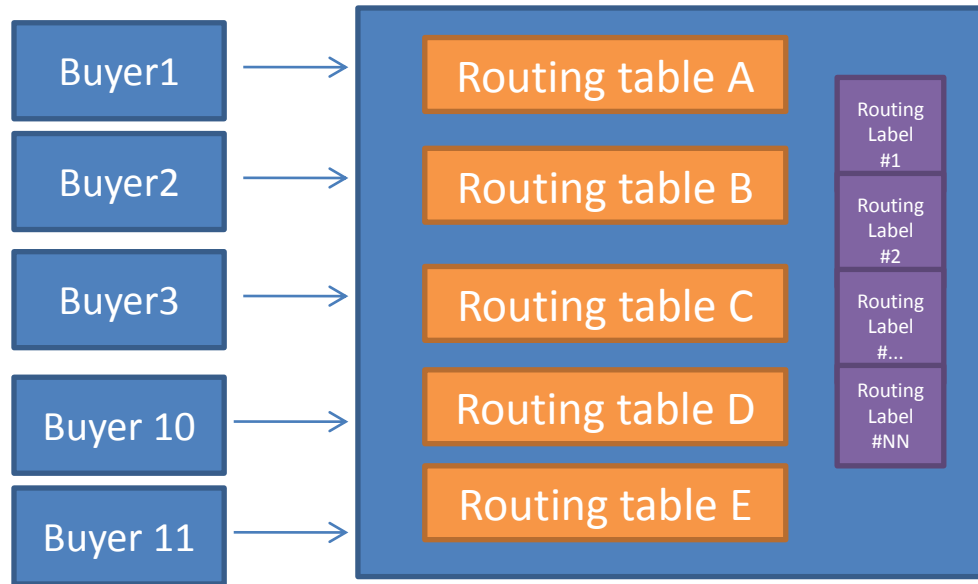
Buyer1

Buyer2

Buyer3

Buyer 10

Buyer 11

Routing table A

Routing table B

Routing table C

Routing table D

Routing table E

Routing Label #1

Routing Label #2

Routing Label #...

Routing Label #NN